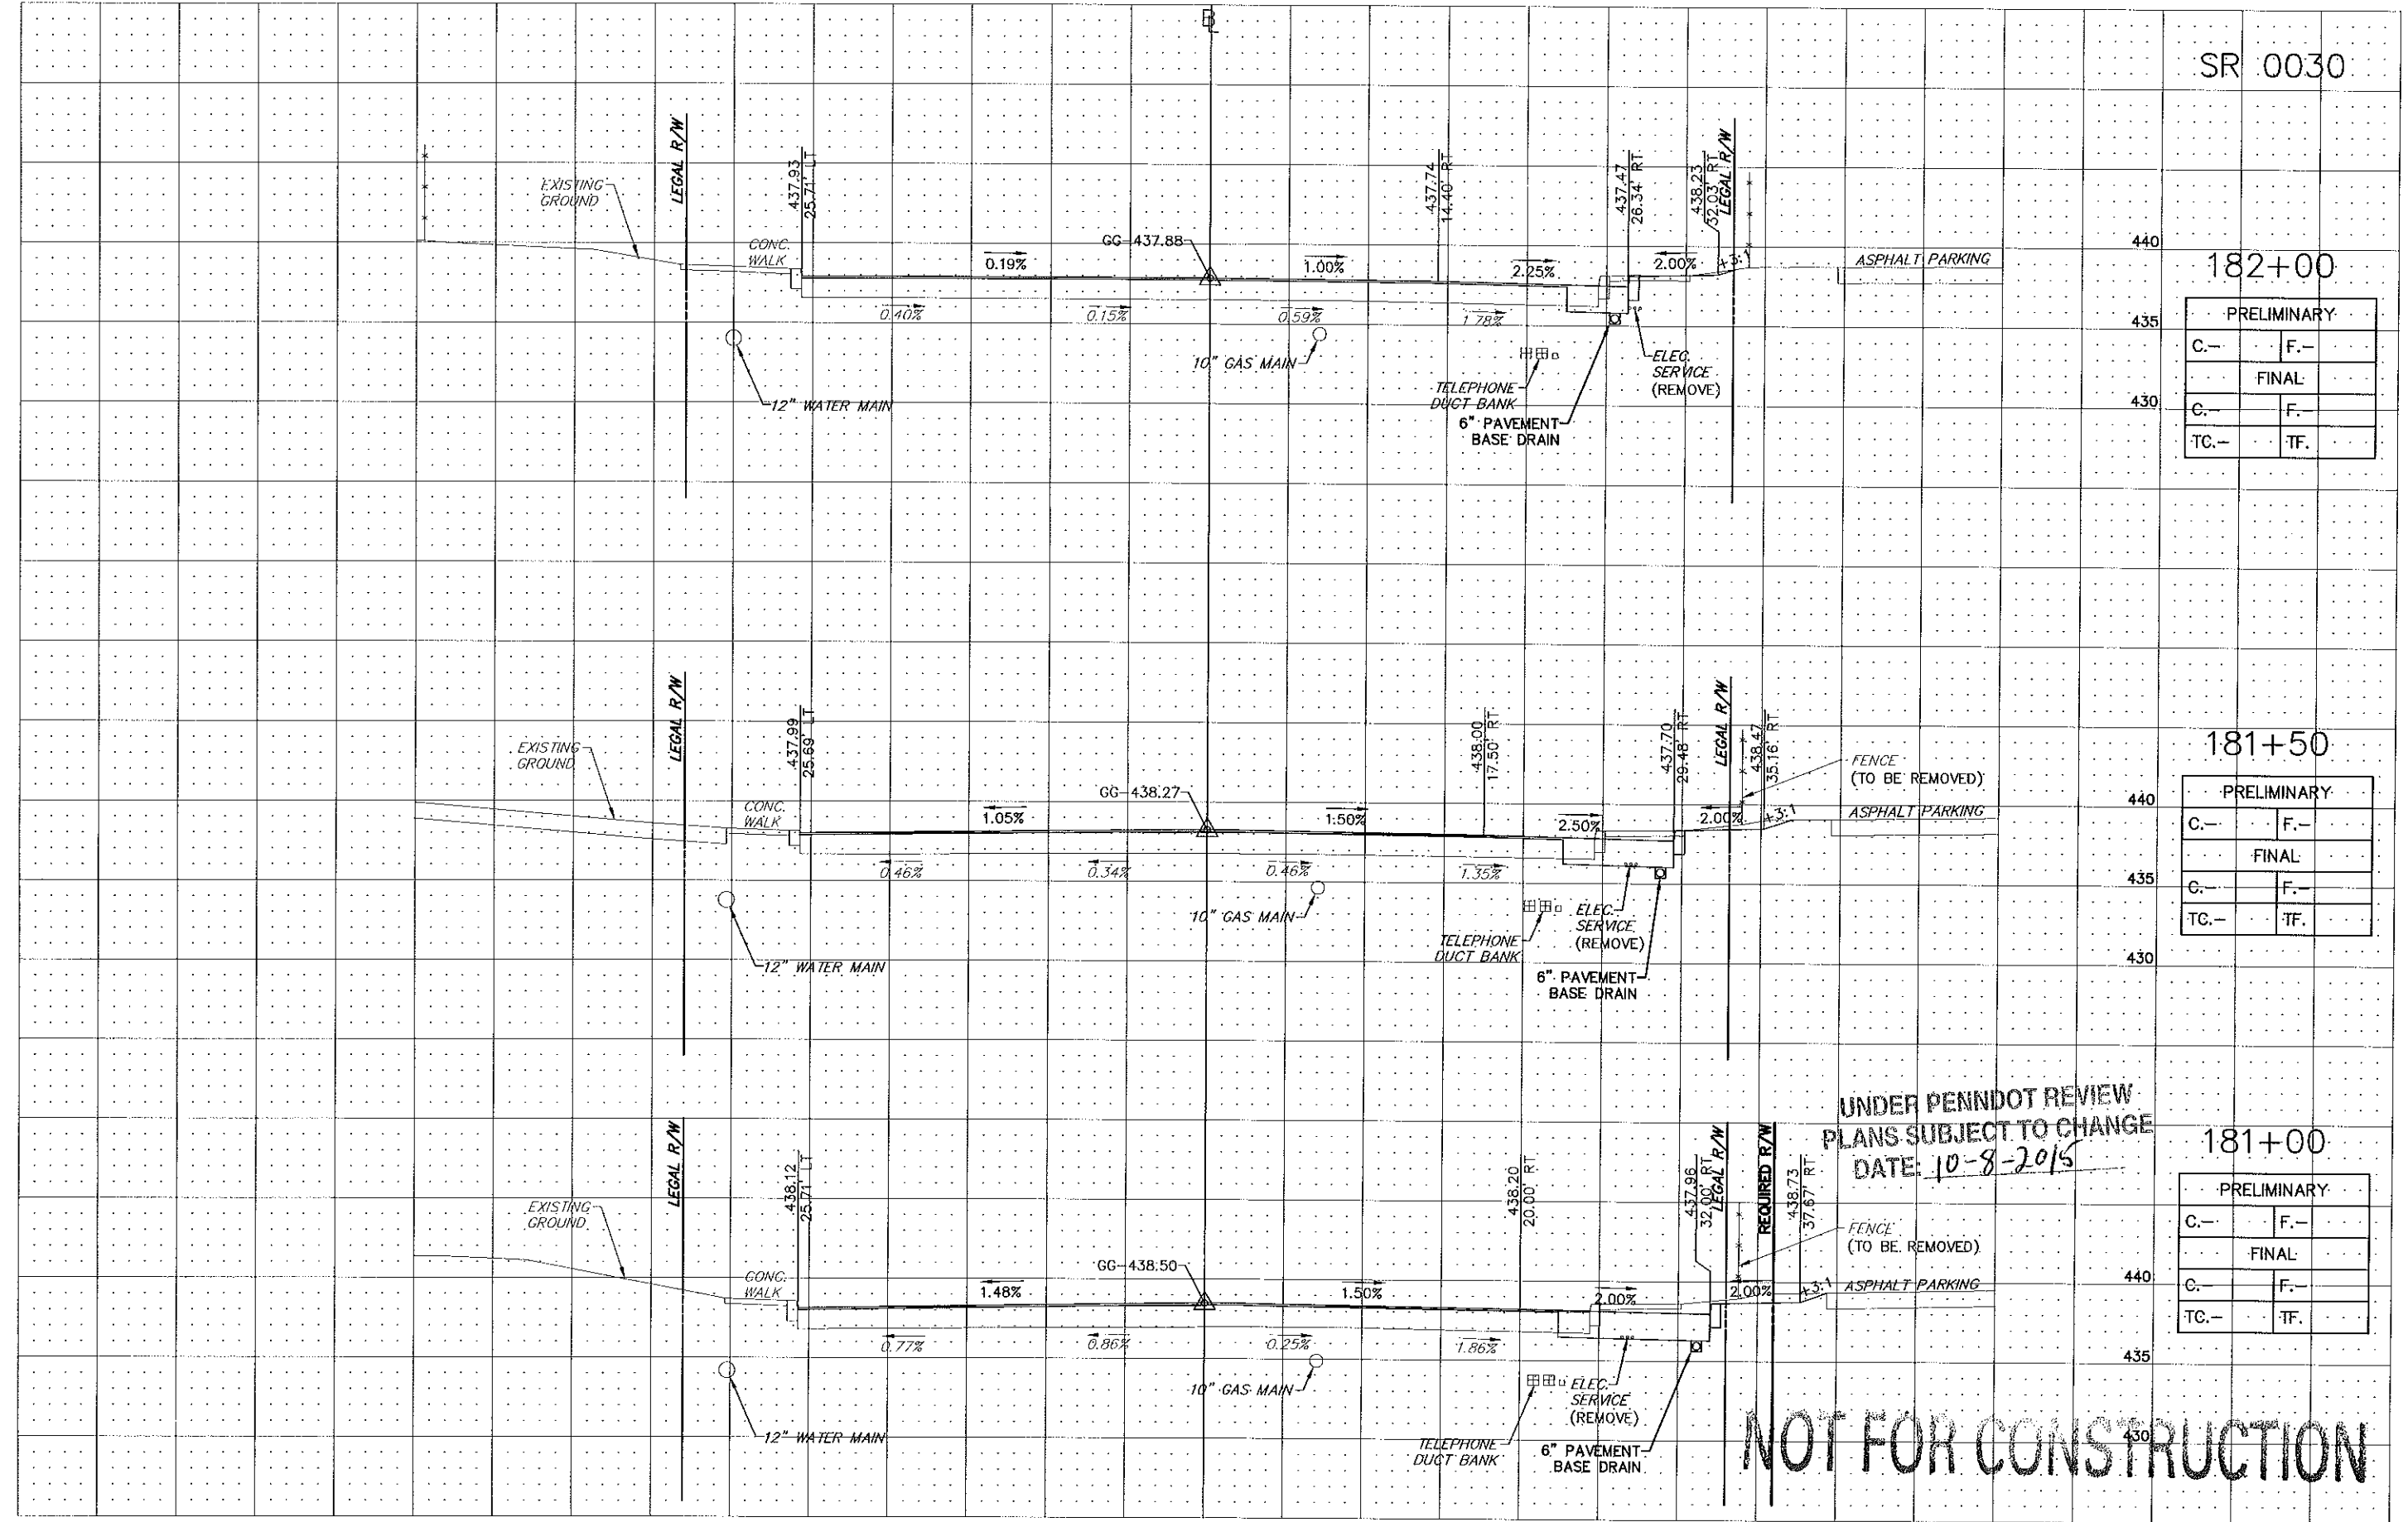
℄

SR 0030

EXISTING GROUND
LEGAL R/W
437.93
25.71' LT
CONC. WALK
GG–437.88
0.19%
1.00%
437.74
14.40' RT
2.25%
437.47
26.34' RT
2.00%
438.23
32.03' RT
LEGAL R/W
+3:1
ASPHALT PARKING
0.40%
0.15%
0.59%
1.78%
10" GAS MAIN
12" WATER MAIN
TELEPHONE DUCT BANK
6" PAVEMENT BASE DRAIN
ELEC. SERVICE (REMOVE)
440
435
430

182+00

| PRELIMINARY | |
|---|---|
| C.– | F.– |
| FINAL | |
| C.– | F.– |
| TC.– | TF. |

EXISTING GROUND
LEGAL R/W
437.99
25.69' LT
CONC. WALK
GG–438.27
1.05%
1.50%
438.00
17.50' RT
2.50%
437.70
29.48' RT
LEGAL R/W
438.47
35.16' RT
2.00%
+3:1
FENCE (TO BE REMOVED)
ASPHALT PARKING
0.46%
0.34%
0.46%
1.35%
10" GAS MAIN
12" WATER MAIN
TELEPHONE DUCT BANK
ELEC. SERVICE (REMOVE)
6" PAVEMENT BASE DRAIN
440
435
430

181+50

| PRELIMINARY | |
|---|---|
| C.– | F.– |
| FINAL | |
| C.– | F.– |
| TC.– | TF. |

UNDER PENNDOT REVIEW
PLANS SUBJECT TO CHANGE
DATE: 10-8-2015

EXISTING GROUND
LEGAL R/W
438.12
25.71' LT
CONC. WALK
GG–438.50
1.48%
1.50%
438.20
20.00' RT
2.00%
437.96
32.00' RT
LEGAL R/W
REQUIRED R/W
438.73
37.67' RT
FENCE (TO BE REMOVED)
2.00%
+3:1
ASPHALT PARKING
0.77%
0.86%
0.25%
1.86%
10" GAS MAIN
12" WATER MAIN
ELEC. SERVICE (REMOVE)
TELEPHONE DUCT BANK
6" PAVEMENT BASE DRAIN
440
435
430

181+00

| PRELIMINARY | |
|---|---|
| C.– | F.– |
| FINAL | |
| C.– | F.– |
| TC.– | TF. |

NOT FOR CONSTRUCTION